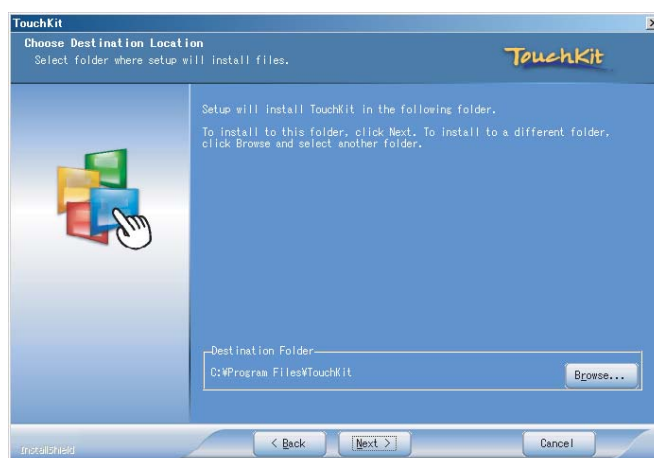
TouchKit

Choose Destination Location
Select folder where setup will install files.

TouchKit

Setup will install TouchKit in the following folder.

To install to this folder, click Next. To install to a different folder, click Browse and select another folder.

Destination Folder
C:¥Program Files¥TouchKit

Browse...

InstallShield

< Back

Next >

Cancel